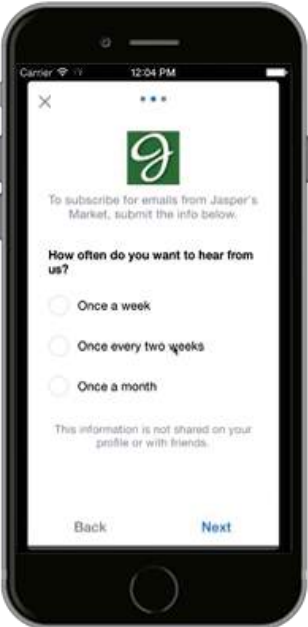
Carrier 12:04 PM

×

J

To subscribe for emails from Jasper's Market, submit the info below.

How often do you want to hear from us?

Once a week

Once every two weeks

Once a month

This information is not shared on your profile or with friends.

Back

Next